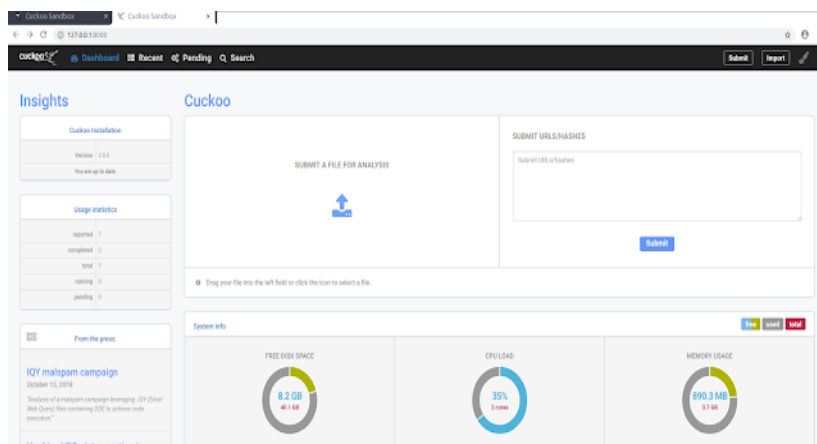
Cuckoo Sandbox × Cuckoo Sandbox ×

127.0.0.1:8000

cuckoo Dashboard Recent Pending Search Submit Import

Insights

Cuckoo Installation

Version 2.0.6

You are up to date.

Usage statistics

| reported | 7 |
|---|---|
| completed | 0 |
| total | 7 |
| running | 0 |
| pending | 0 |

From the press:

IQY malspam campaign

October 15, 2018

"Analysis of a malspam campaign leveraging .IQY (Excel Web Query) files containing DDE to achieve code execution."

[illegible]

Cuckoo

SUBMIT A FILE FOR ANALYSIS

SUBMIT URLS/HASHES

Submit URLs/hashes

Submit

Drag your file into the left field or click the icon to select a file.

System info

free used total

FREE DISK SPACE

8.2 GB

40.1 GB

CPU LOAD

35%

3 cores

MEMORY USAGE

890.3 MB

3.7 GB